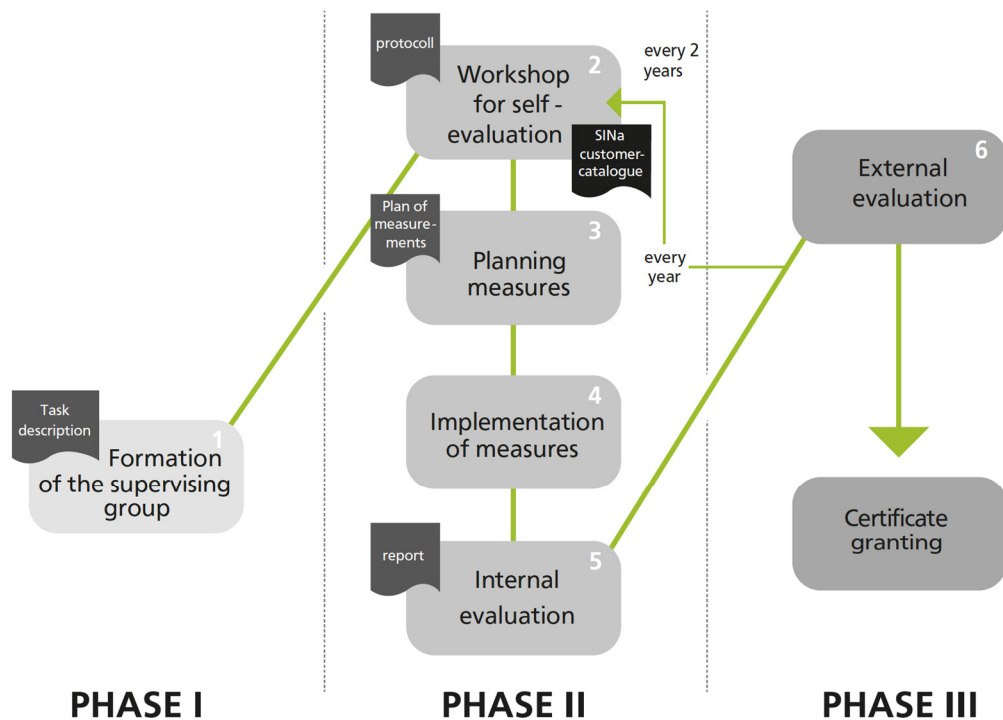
Task description

1

Formation of the supervising group

protocoll

2

Workshop for self - evaluation

every 2 years

SINa customer-catalogue

Plan of measurements

3

Planning measures

every year

4

Implementation of measures

report

5

Internal evaluation

6

External evaluation

Certificate granting

PHASE I

PHASE II

PHASE III